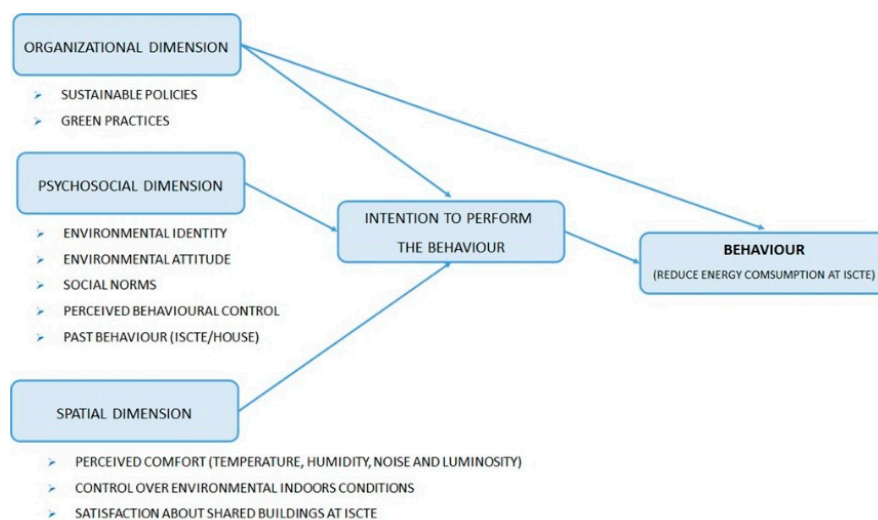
ORGANIZATIONAL DIMENSION

➤ SUSTAINABLE POLICIES
➤ GREEN PRACTICES

PSYCHOSOCIAL DIMENSION

➤ ENVIRONMENTAL IDENTITY
➤ ENVIRONMENTAL ATTITUDE
➤ SOCIAL NORMS
➤ PERCEIVED BEHAVIOURAL CONTROL
➤ PAST BEHAVIOUR (ISCTE/HOUSE)

INTENTION TO PERFORM THE BEHAVIOUR

BEHAVIOUR
(REDUCE ENERGY COMSUMPTION AT ISCTE)

SPATIAL DIMENSION

➤ PERCEIVED COMFORT (TEMPERATURE, HUMIDITY, NOISE AND LUMINOSITY)
➤ CONTROL OVER ENVIRONMENTAL INDOORS CONDITIONS
➤ SATISFACTION ABOUT SHARED BUILDINGS AT ISCTE